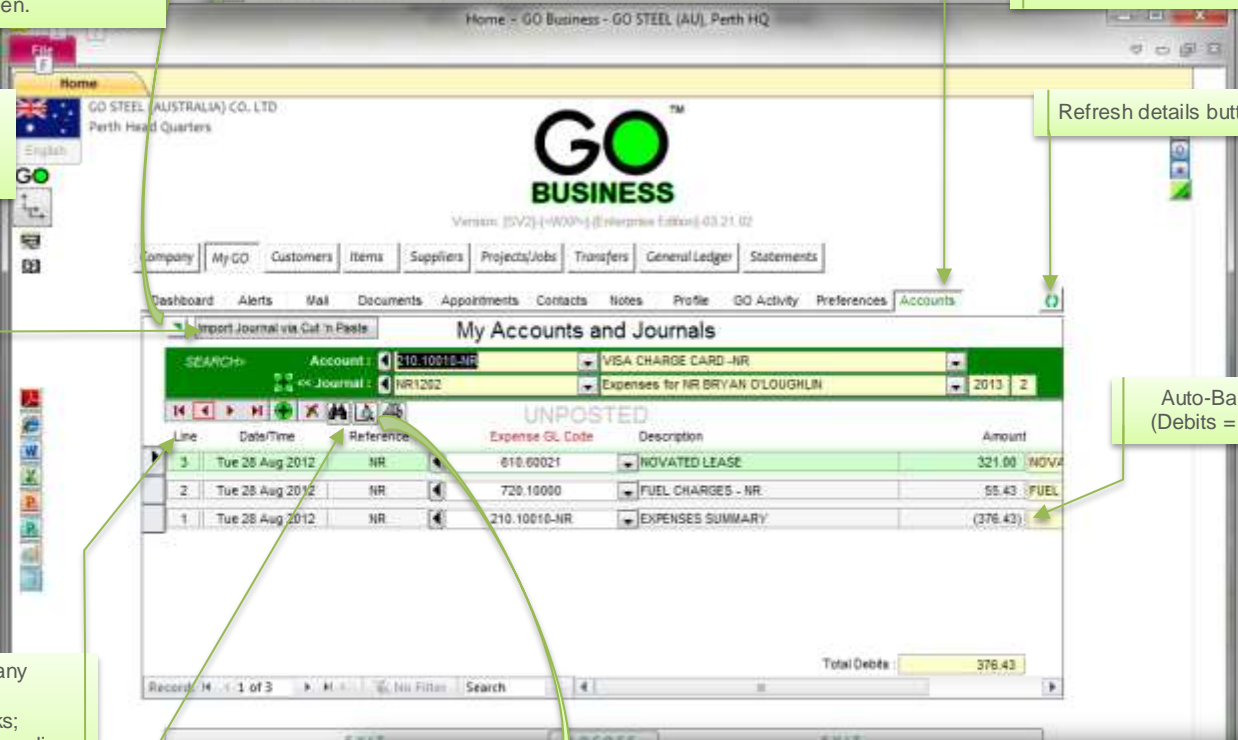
en.

Home - GO Business - GO STEEL (AU), Perth HQ

File
F

Home

GO STEEL (AUSTRALIA) CO. LTD
Perth Head Quarters

English

GO
BUSINESS
TM

Version: [SV2]-[+WXP+]-[Enterprise Edition]-03.21.02

Refresh details butt

Company | My GO | Customers | Items | Suppliers | Projects/Jobs | Transfers | General Ledger | Statements

Dashboard | Alerts | Mail | Documents | Appointments | Contacts | Notes | Profile | GO Activity | Preferences | Accounts

Import Journal via Cut 'n Paste

My Accounts and Journals

SEARCH> Account : 210.10010-NR | VISA CHARGE CARD -NR
<< Journal : NR1262 | Expenses for NR BRYAN O'LOUGHLIN | 2013 | 2

UNPOSTED

Auto-Ba
(Debits =

| Line | Date/Time | Reference | Expense GL Code | Description | Amount |
|---|---|---|---|---|---|
| 3 | Tue 28 Aug 2012 | NR | 610.60021 | NOVATED LEASE | 321.00 NOVA |
| 2 | Tue 28 Aug 2012 | NR | 720.10000 | FUEL CHARGES - NR | 55.43 FUEL |
| 1 | Tue 28 Aug 2012 | NR | 210.10010-NR | EXPENSES SUMMARY | (376.43) |

Total Debits : 376.43

Record: 1 of 3 | No Filter | Search

any
ks;